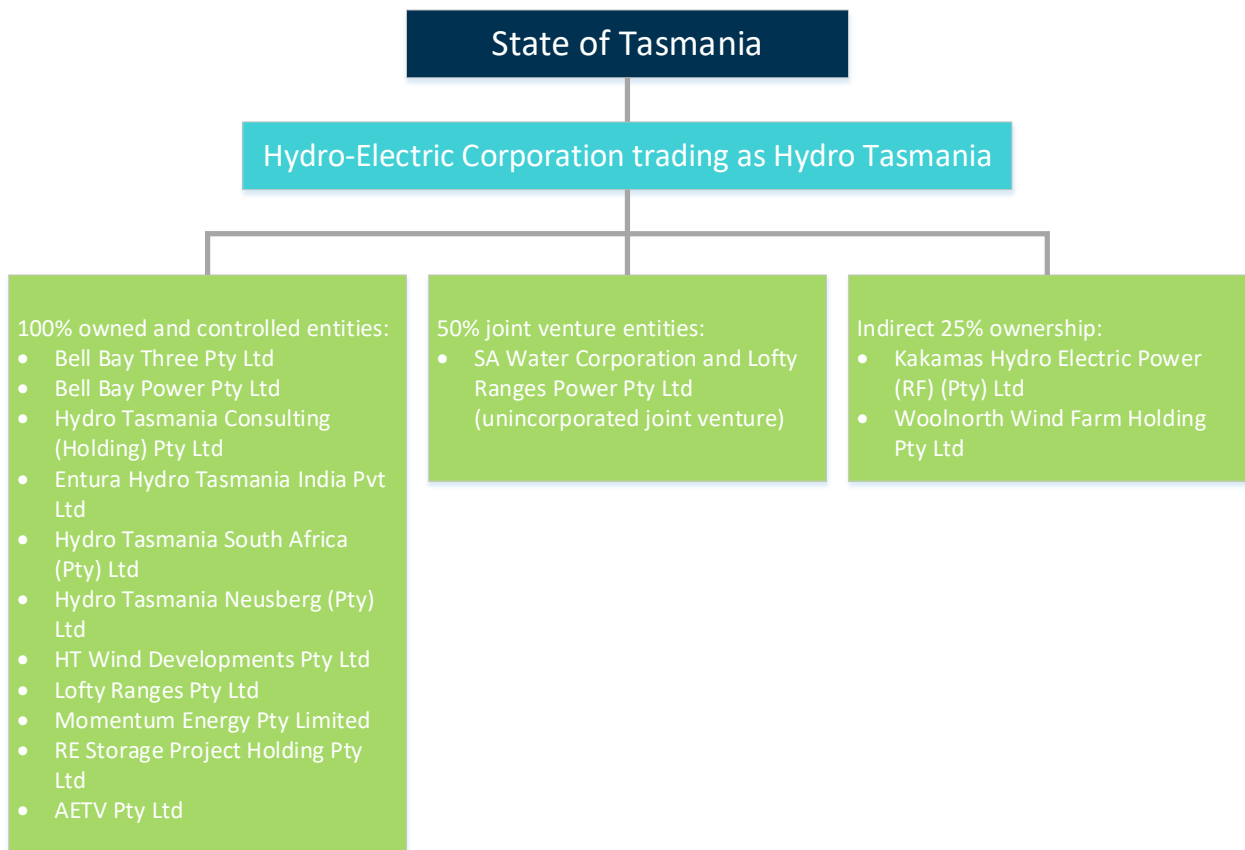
State of Tasmania

Hydro-Electric Corporation trading as Hydro Tasmania

100% owned and controlled entities:
- Bell Bay Three Pty Ltd
- Bell Bay Power Pty Ltd
- Hydro Tasmania Consulting (Holding) Pty Ltd
- Entura Hydro Tasmania India Pvt Ltd
- Hydro Tasmania South Africa (Pty) Ltd
- Hydro Tasmania Neusberg (Pty) Ltd
- HT Wind Developments Pty Ltd
- Lofty Ranges Pty Ltd
- Momentum Energy Pty Limited
- RE Storage Project Holding Pty Ltd
- AETV Pty Ltd

50% joint venture entities:
- SA Water Corporation and Lofty Ranges Power Pty Ltd (unincorporated joint venture)

Indirect 25% ownership:
- Kakamas Hydro Electric Power (RF) (Pty) Ltd
- Woolnorth Wind Farm Holding Pty Ltd